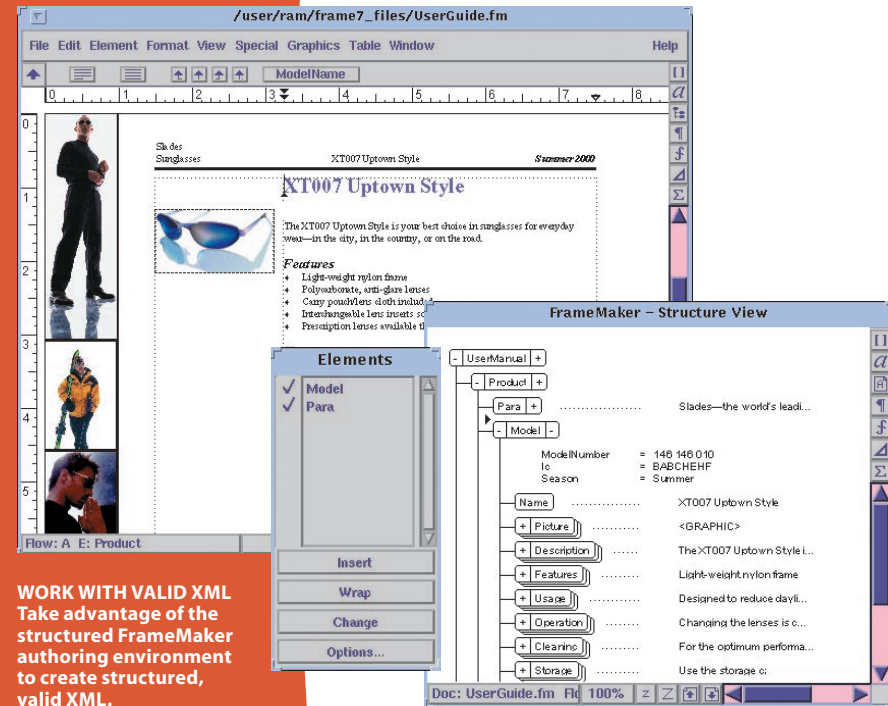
/user/ram/frame7_files/UserGuide.fm

File Edit Element Format View Special Graphics Table Window Help

ModelName

0 1 2 3 4 5 6 7 8

Slades Sunglasses XT007 Uptown Style Summer 2000

XT007 Uptown Style

The XT007 Uptown Style is your best choice in sunglasses for everyday wear—in the city, in the country, or on the road.

Features

Light-weight nylon frame
Polycarbonate, anti-glare lenses
Carry pouch/lens cloth includ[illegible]
Interchangeable lens inserts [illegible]
Prescription lenses available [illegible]

Flow: A E: Product

Elements

✓ Model
✓ Para

Insert
Wrap
Change
Options...

FrameMaker – Structure View

- UserManual +
- Product +
Para + ................ Slades—the world's leadi...
- Model -
ModelNumber = 146 146 010
Ic = BABCHEHF
Season = Summer
Name ................ XT007 Uptown Style
+ Picture ........... <GRAPHIC>
+ Description ...... The XT007 Uptown Style i...
+ Features ......... Light-weight nylon frame
+ Usage ............ Designed to reduce dayli...
+ Operation ........ Changing the lenses is c...
+ Cleaning ......... For the optimum performa...
+ Storage .......... Use the storage c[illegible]

Doc: UserGuide.fm Fl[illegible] 100%

WORK WITH VALID XML
Take advantage of the structured FrameMaker authoring environment to create structured, valid XML.